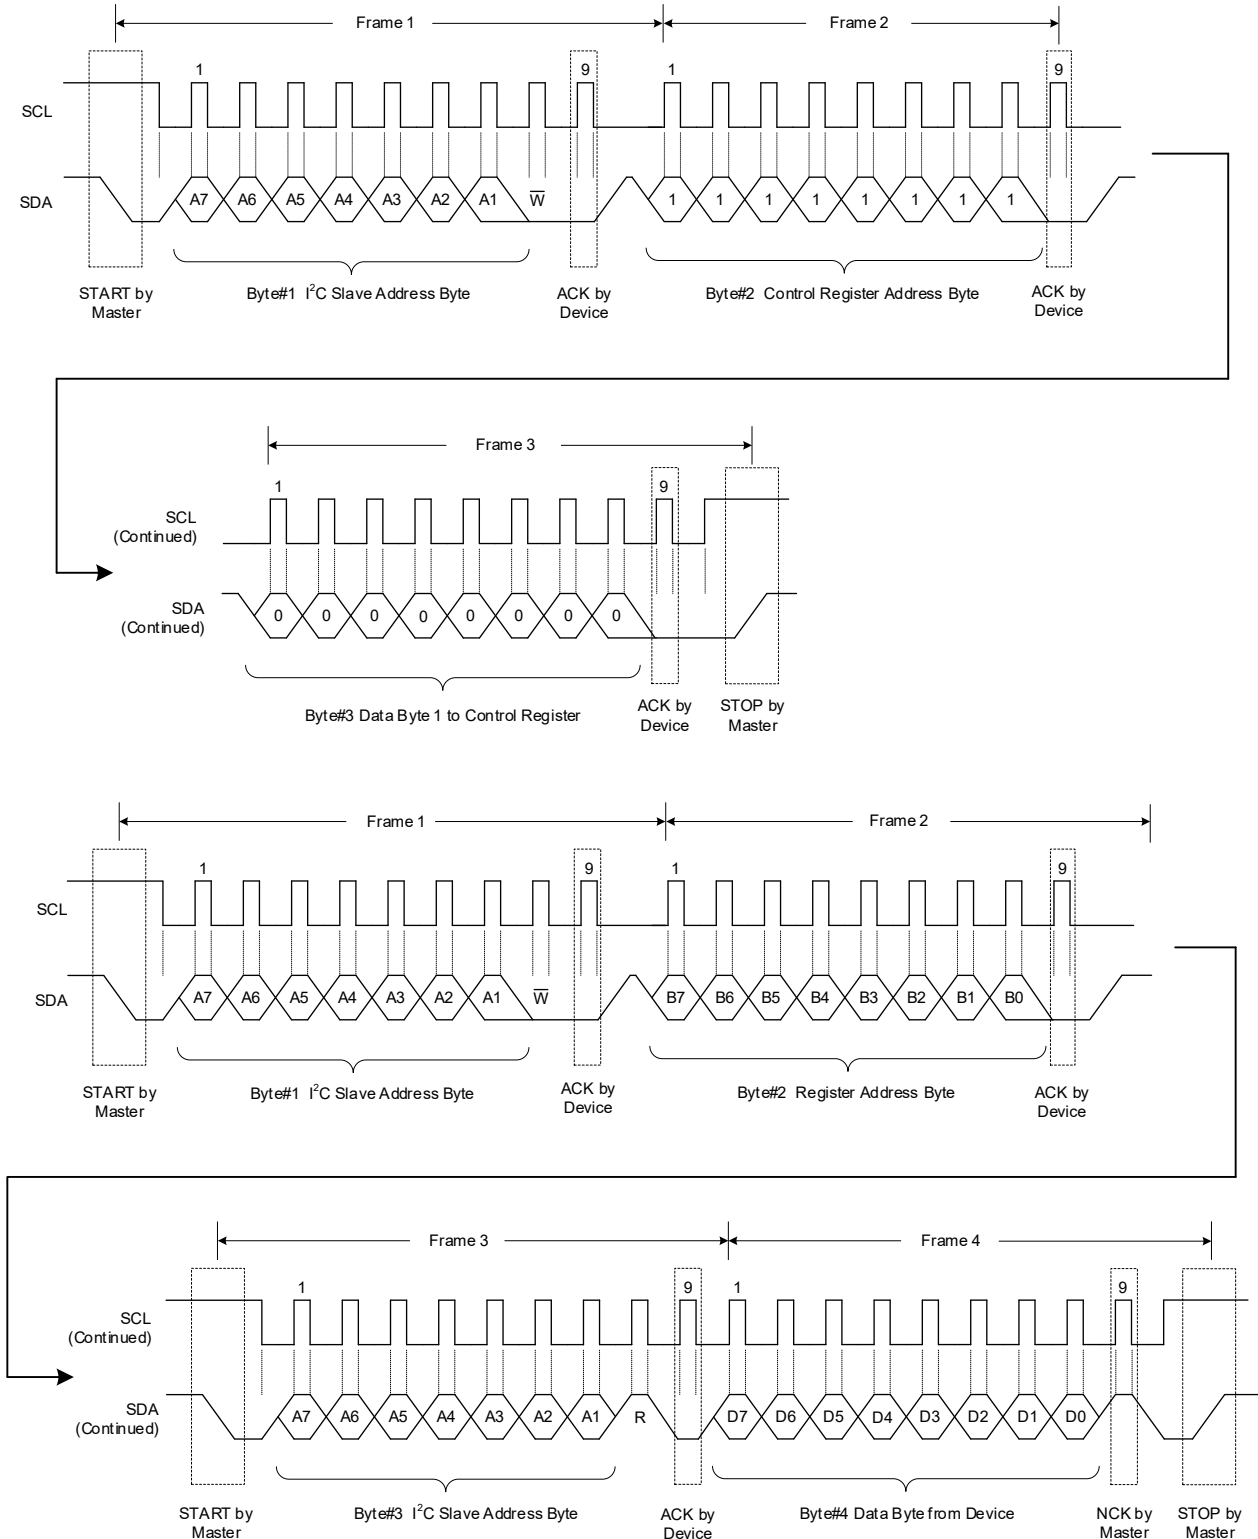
Frame 1

Frame 2

1

9

1

9

SCL

SDA

A7 A6 A5 A4 A3 A2 A1 $\overline{W}$

1 1 1 1 1 1 1 1

START by Master

Byte#1 I$^2$C Slave Address Byte

ACK by Device

Byte#2 Control Register Address Byte

ACK by Device

Frame 3

1

9

SCL (Continued)

SDA (Continued)

0 0 0 0 0 0 0 0

Byte#3 Data Byte 1 to Control Register

ACK by Device

STOP by Master

Frame 1

Frame 2

1

9

1

9

SCL

SDA

A7 A6 A5 A4 A3 A2 A1 $\overline{W}$

B7 B6 B5 B4 B3 B2 B1 B0

START by Master

Byte#1 I$^2$C Slave Address Byte

ACK by Device

Byte#2 Register Address Byte

ACK by Device

Frame 3

Frame 4

1

9

1

9

SCL (Continued)

SDA (Continued)

A7 A6 A5 A4 A3 A2 A1 R

D7 D6 D5 D4 D3 D2 D1 D0

START by Master

Byte#3 I$^2$C Slave Address Byte

ACK by Device

Byte#4 Data Byte from Device

NCK by Master

STOP by Master